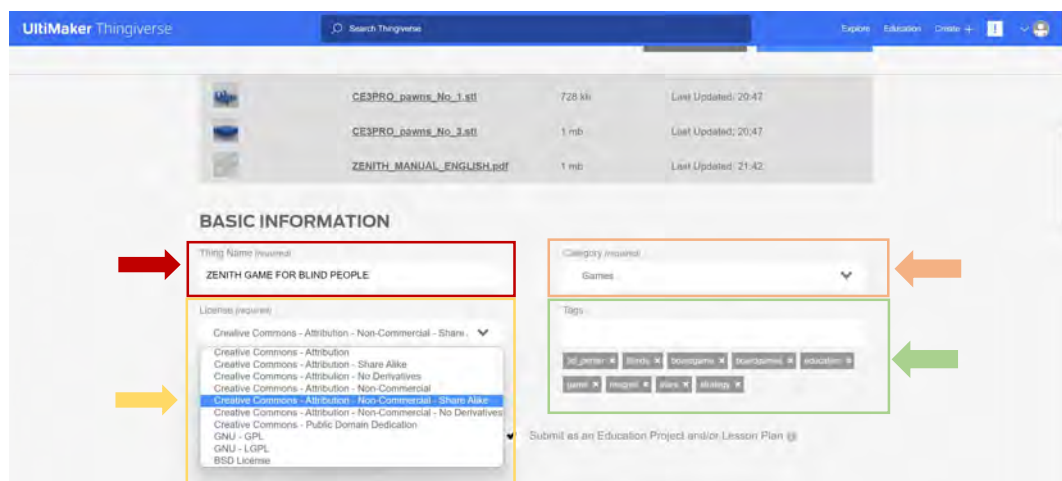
UltiMaker Thingiverse

Search Thingiverse

Explore Education Create +

CE3PRO_pawns_No_1.stl 728 kb Last Updated: 20:47

CE3PRO_pawns_No_3.stl 1 mb Last Updated: 20:47

ZENITH_MANUAL_ENGLISH.pdf 1 mb Last Updated: 21:42

BASIC INFORMATION

Thing Name (required)

ZENITH GAME FOR BLIND PEOPLE

Category (required)

Games

License (required)

Creative Commons - Attribution - Non-Commercial - Share...

Creative Commons - Attribution
Creative Commons - Attribution - Share Alike
Creative Commons - Attribution - No Derivatives
Creative Commons - Attribution - Non-Commercial
Creative Commons - Attribution - Non-Commercial - Share Alike
Creative Commons - Attribution - Non-Commercial - No Derivatives
Creative Commons - Public Domain Dedication
GNU - GPL
GNU - LGPL
BSD License

Tags

3d_printer × blinds × boardgame × boardgames × education × game × ensgrel × play × strategy ×

Submit as an Education Project and/or Lesson Plan